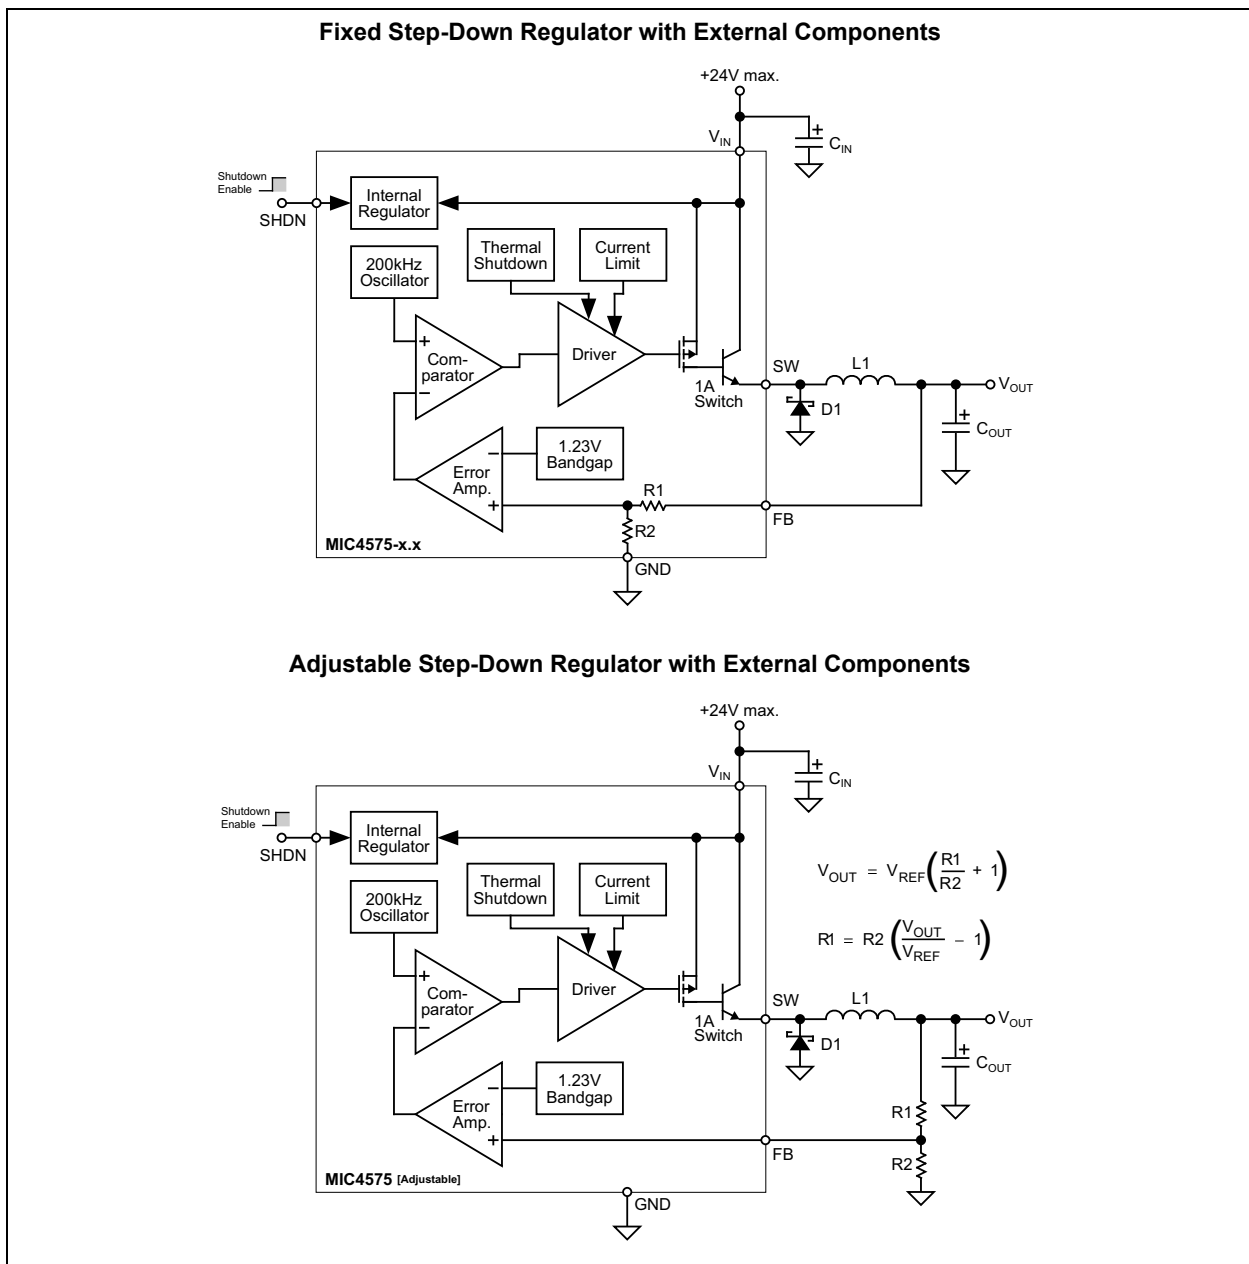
Fixed Step-Down Regulator with External Components

+24V max.

$V_{IN}$

$C_{IN}$

Shutdown Enable

SHDN

Internal Regulator

Thermal Shutdown

Current Limit

200kHz Oscillator

Com-parator

Driver

1A Switch

SW

L1

$V_{OUT}$

D1

$C_{OUT}$

Error Amp.

1.23V Bandgap

R1

R2

FB

MIC4575-x.x

GND

Adjustable Step-Down Regulator with External Components

+24V max.

$V_{IN}$

$C_{IN}$

Shutdown Enable

SHDN

Internal Regulator

Thermal Shutdown

Current Limit

$V_{OUT} = V_{REF}\left(\frac{R1}{R2} + 1\right)$

$R1 = R2\left(\frac{V_{OUT}}{V_{REF}} - 1\right)$

200kHz Oscillator

Com-parator

Driver

1A Switch

SW

L1

$V_{OUT}$

D1

$C_{OUT}$

Error Amp.

1.23V Bandgap

R1

R2

FB

MIC4575 [Adjustable]

GND